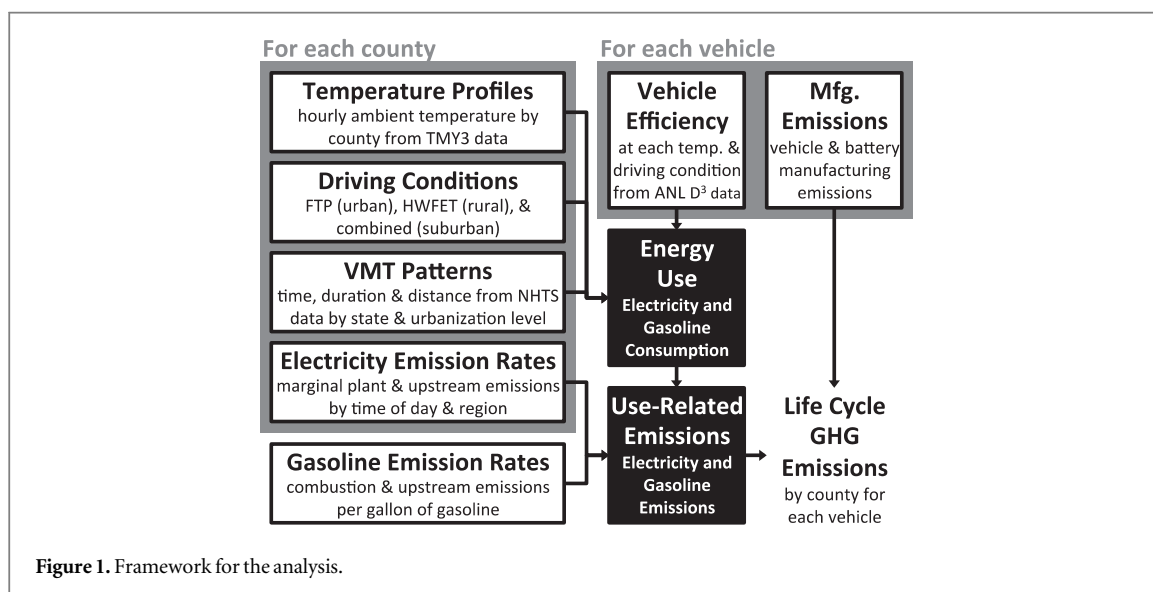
For each county

Temperature Profiles
hourly ambient temperature by county from TMY3 data

Driving Conditions
FTP (urban), HWFET (rural), & combined (suburban)

VMT Patterns
time, duration & distance from NHTS data by state & urbanization level

Electricity Emission Rates
marginal plant & upstream emissions by time of day & region

Gasoline Emission Rates
combustion & upstream emissions per gallon of gasoline

For each vehicle

Vehicle Efficiency
at each temp. & driving condition from ANL $D^3$ data

Mfg. Emissions
vehicle & battery manufacturing emissions

Energy Use
Electricity and Gasoline Consumption

Use-Related Emissions
Electricity and Gasoline Emissions

Life Cycle GHG Emissions
by county for each vehicle

Figure 1. Framework for the analysis.